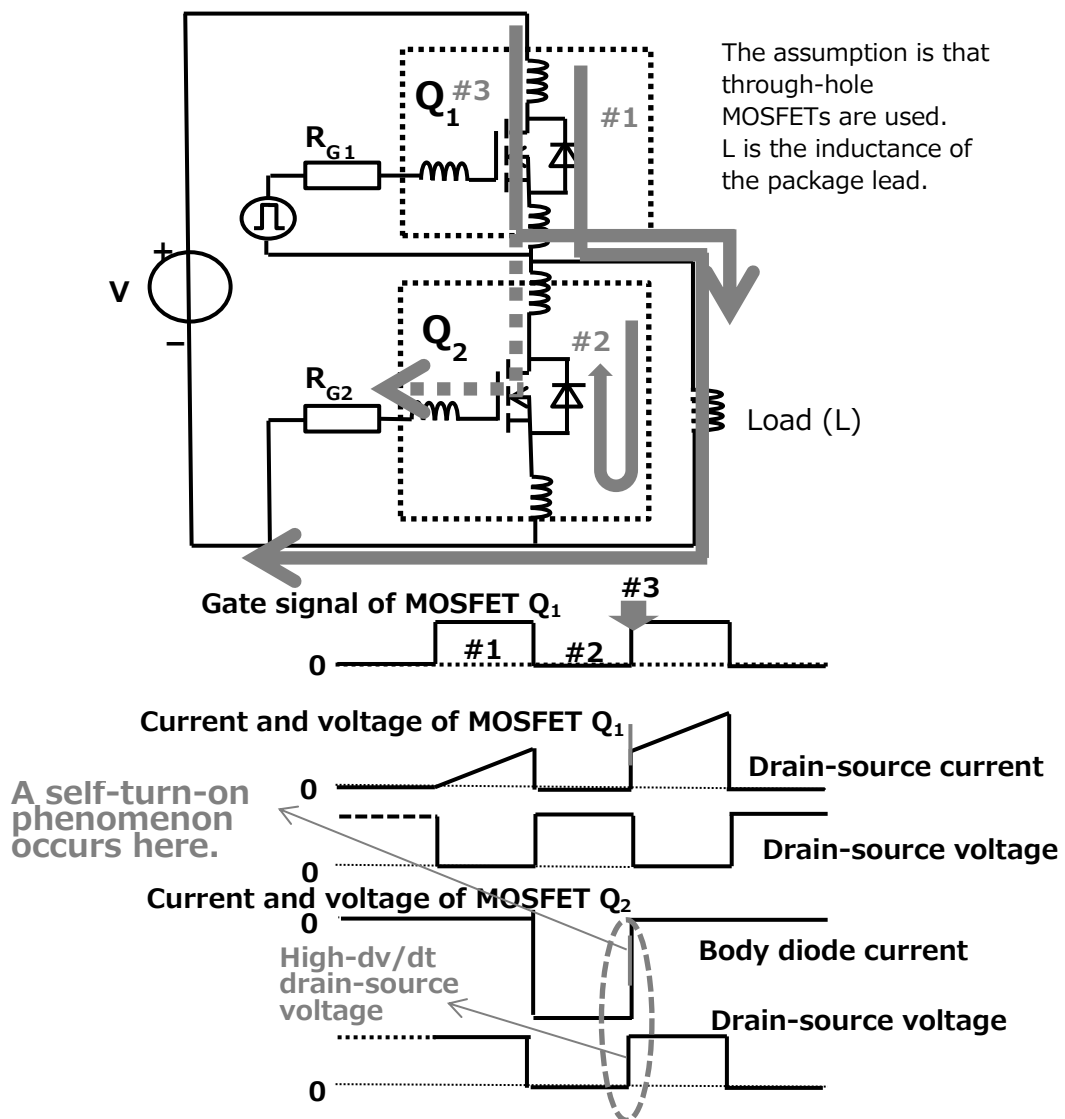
$Q_1$ #3

#1

The assumption is that through-hole MOSFETs are used. L is the inductance of the package lead.

$R_{G1}$

+

V

−

$Q_2$

#2

$R_{G2}$

Load (L)

Gate signal of MOSFET $Q_1$

#3

0 #1 #2

Current and voltage of MOSFET $Q_1$

0

Drain-source current

A self-turn-on phenomenon occurs here.

0

Drain-source voltage

Current and voltage of MOSFET $Q_2$

0

Body diode current

High-dv/dt drain-source voltage

Drain-source voltage

0